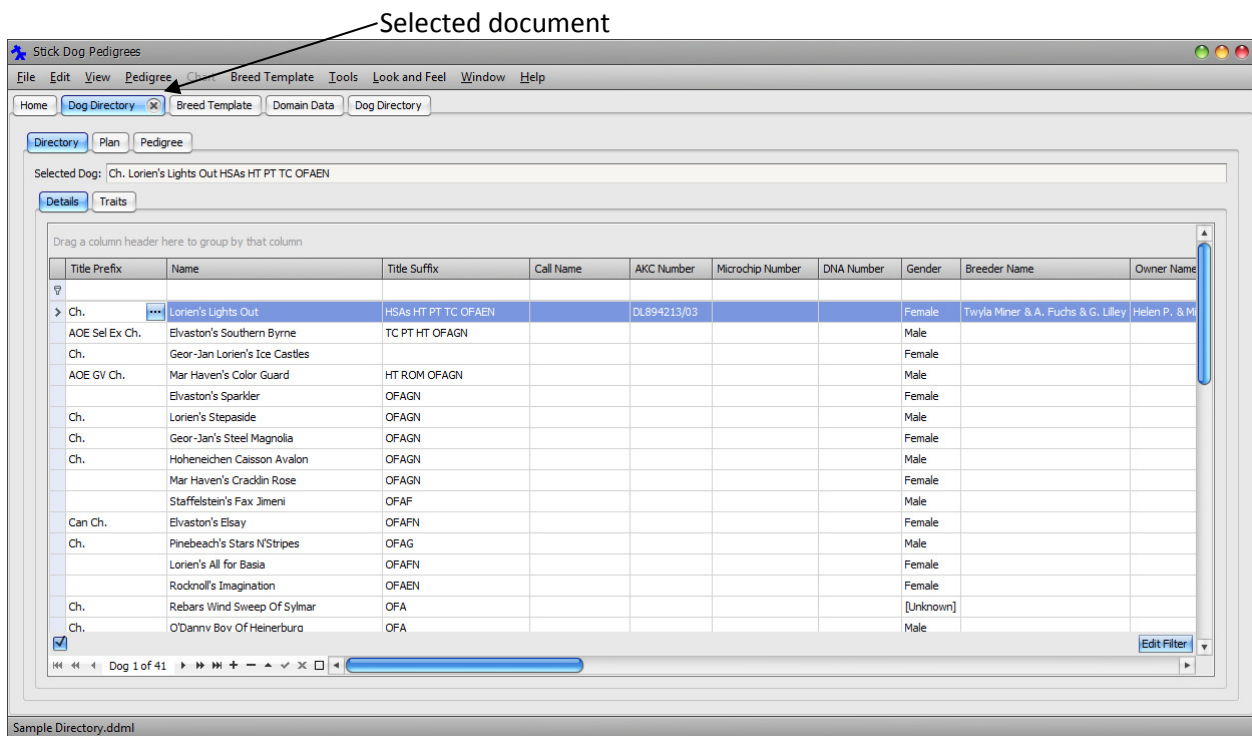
Selected document

Stick Dog Pedigrees

File Edit View Pedigree Chart Breed Template Tools Look and Feel Window Help

Home | Dog Directory | Breed Template | Domain Data | Dog Directory

Directory | Plan | Pedigree

Selected Dog: Ch. Lorien's Lights Out HSAs HT PT TC OFAEN

Details | Traits

Drag a column header here to group by that column

| Title Prefix | Name | Title Suffix | Call Name | AKC Number | Microchip Number | DNA Number | Gender | Breeder Name | Owner Name |
|---|---|---|---|---|---|---|---|---|---|
| Ch. | Lorien's Lights Out | HSAs HT PT TC OFAEN | | DL894213/03 | | | Female | Twyla Miner & A. Fuchs & G. Lilley | Helen P. & M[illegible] |
| AOE Sel Ex Ch. | Elvaston's Southern Byrne | TC PT HT OFAGN | | | | | Male | | |
| Ch. | Geor-Jan Lorien's Ice Castles | | | | | | Female | | |
| AOE GV Ch. | Mar Haven's Color Guard | HT ROM OFAGN | | | | | Male | | |
| | Elvaston's Sparkler | OFAGN | | | | | Female | | |
| Ch. | Lorien's Stepaside | OFAGN | | | | | Male | | |
| Ch. | Geor-Jan's Steel Magnolia | OFAGN | | | | | Female | | |
| Ch. | Hoheneichen Caisson Avalon | OFAGN | | | | | Male | | |
| | Mar Haven's Cracklin Rose | OFAGN | | | | | Female | | |
| | Staffelstein's Fax Jimeni | OFAF | | | | | Male | | |
| Can Ch. | Elvaston's Elsay | OFAFN | | | | | Female | | |
| Ch. | Pinebeach's Stars N'Stripes | OFAG | | | | | Male | | |
| | Lorien's All for Basia | OFAFN | | | | | Female | | |
| | Rocknoll's Imagination | OFAEN | | | | | Female | | |
| Ch. | Rebars Wind Sweep Of Sylmar | OFA | | | | | [Unknown] | | |
| Ch. | O'Danny Boy Of Heinerburg | OFA | | | | | Male | | |

Edit Filter

Dog 1 of 41

Sample Directory.ddml